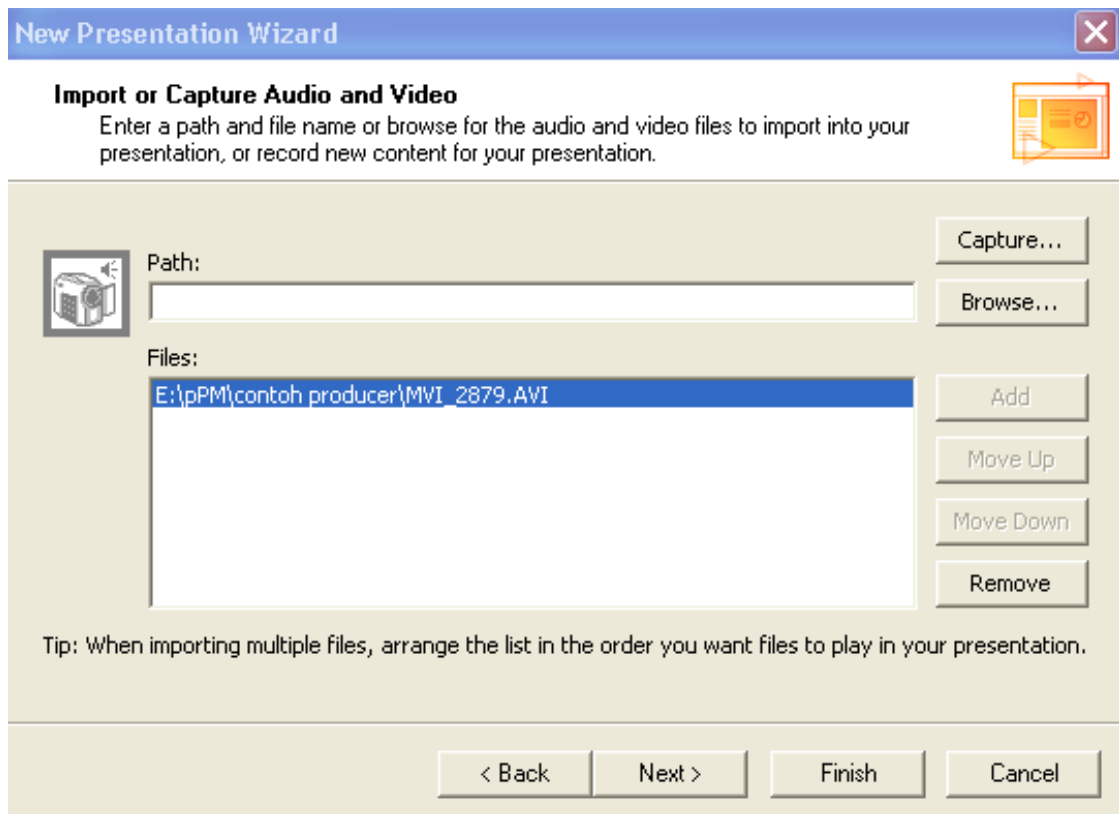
New Presentation Wizard

Import or Capture Audio and Video
Enter a path and file name or browse for the audio and video files to import into your presentation, or record new content for your presentation.

Capture...

Path:

Browse...

Files:

E:\pPM\contoh producer\MVI_2879.AVI

Add

Move Up

Move Down

Remove

Tip: When importing multiple files, arrange the list in the order you want files to play in your presentation.

< Back

Next >

Finish

Cancel